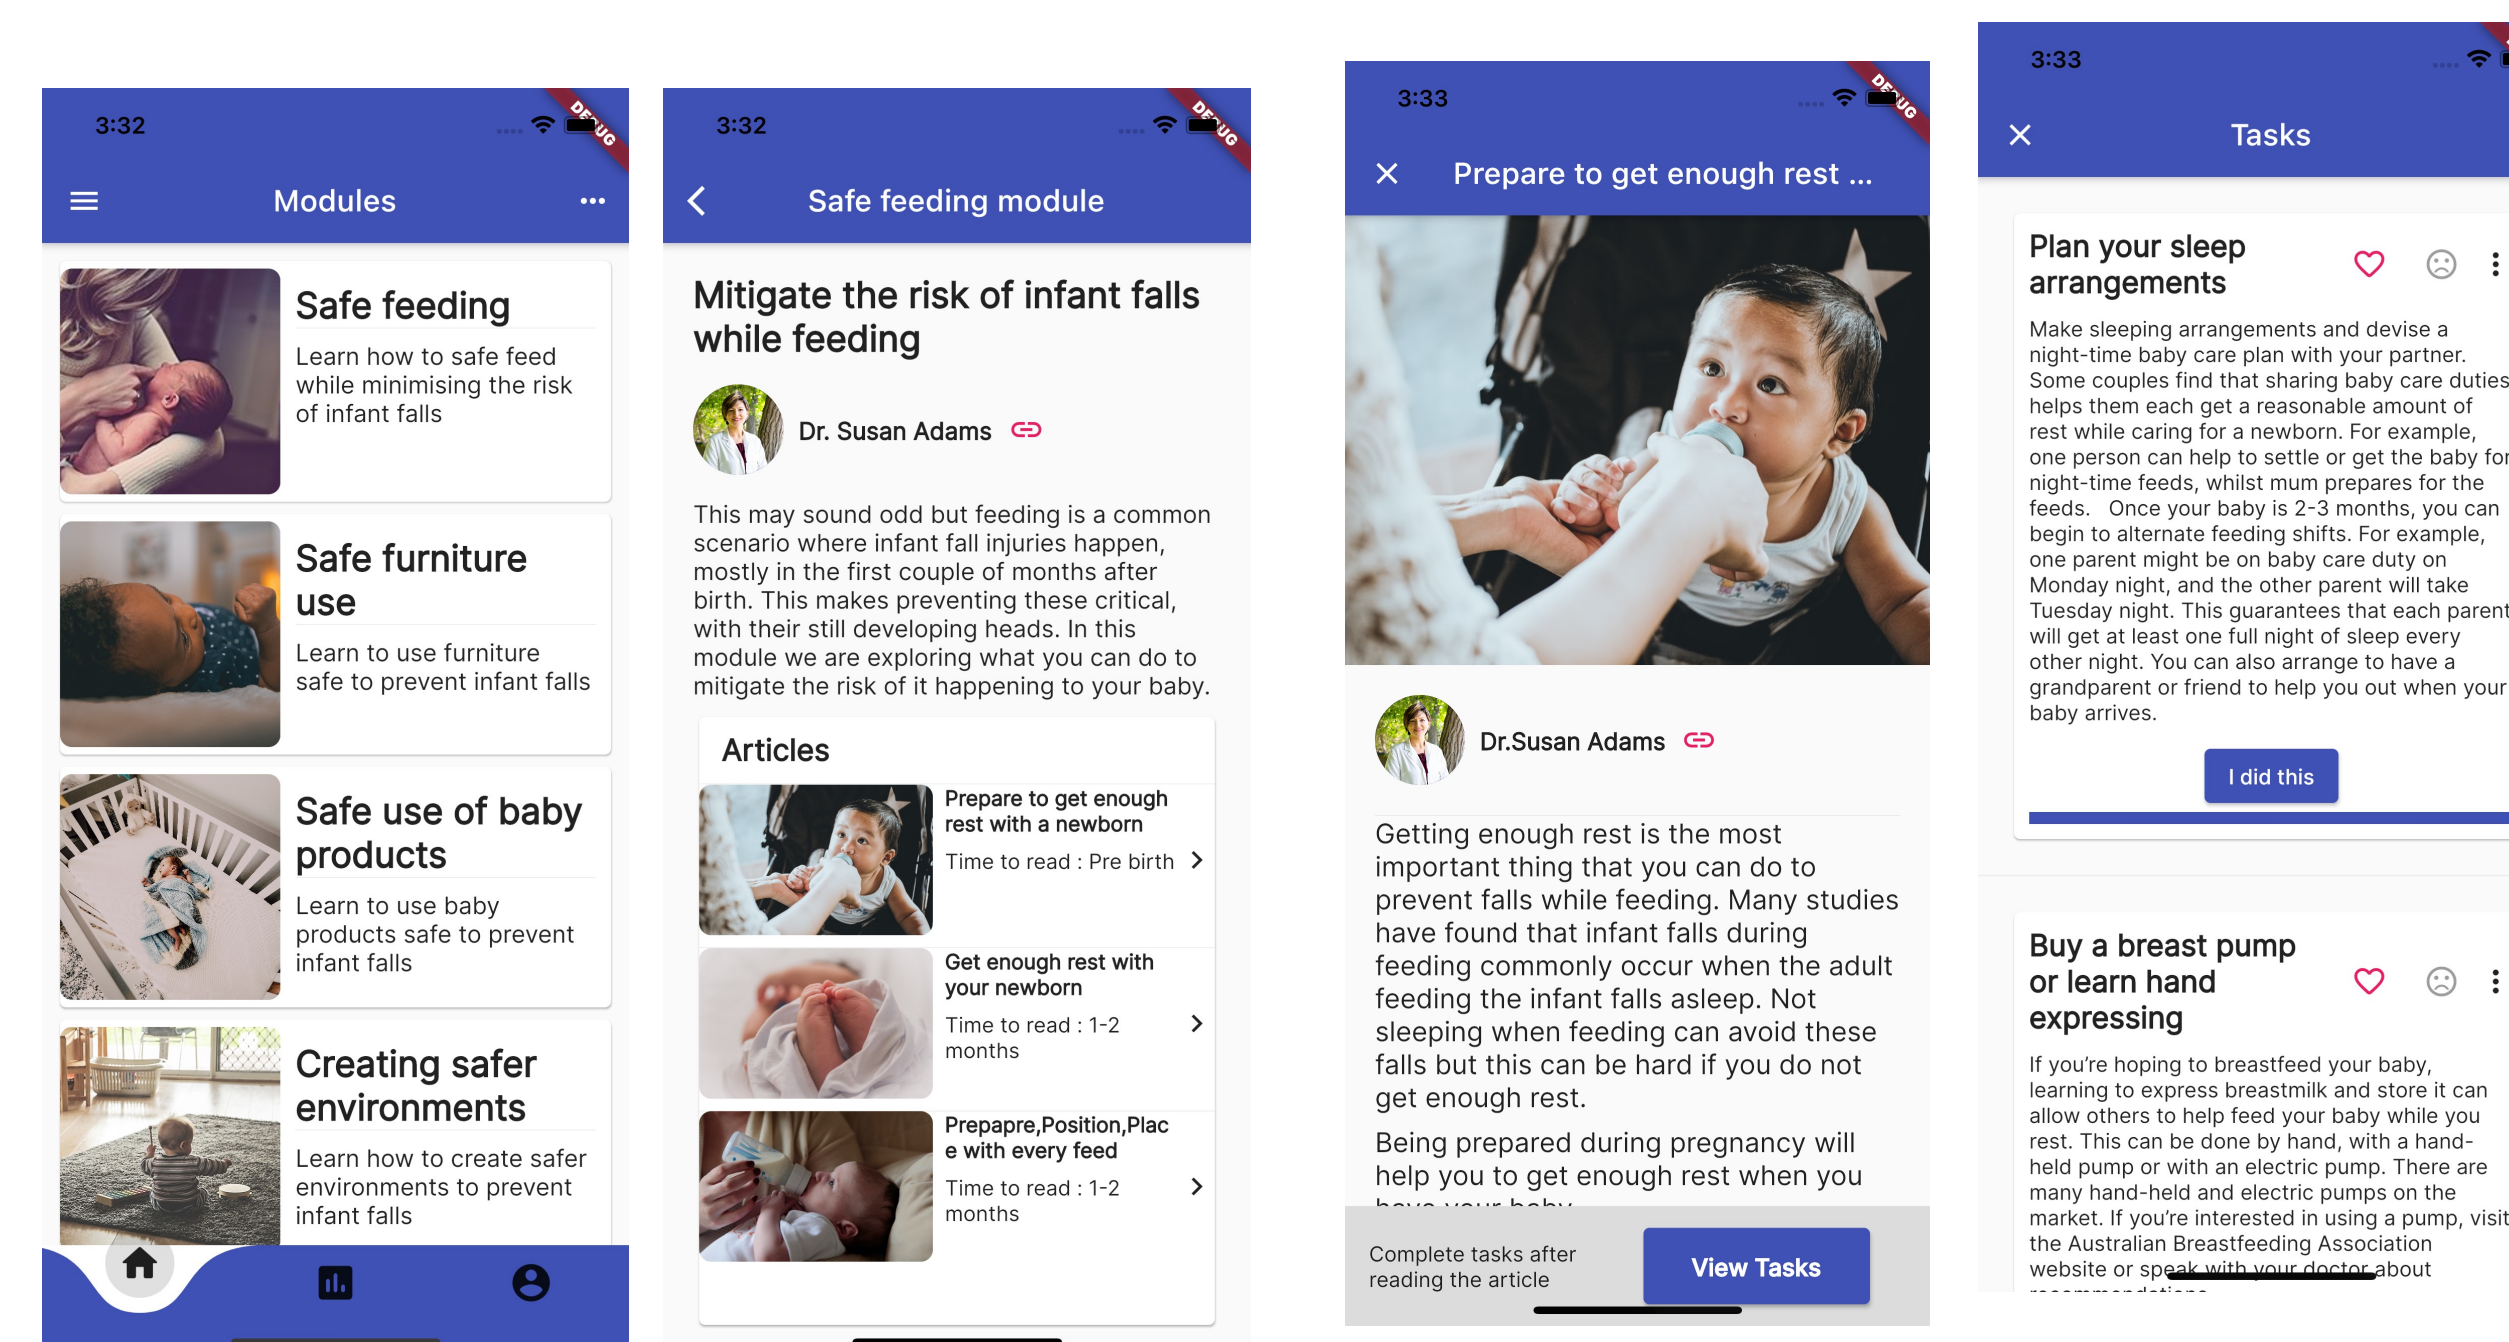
3:32

DEBUG

Modules

Safe feeding

Learn how to safe feed while minimising the risk of infant falls

Safe furniture use

Learn to use furniture safe to prevent infant falls

Safe use of baby products

Learn to use baby products safe to prevent infant falls

Creating safer environments

Learn how to create safer environments to prevent infant falls

3:32

DEBUG

Safe feeding module

Mitigate the risk of infant falls while feeding

Dr. Susan Adams

This may sound odd but feeding is a common scenario where infant fall injuries happen, mostly in the first couple of months after birth. This makes preventing these critical, with their still developing heads. In this module we are exploring what you can do to mitigate the risk of it happening to your baby.

Articles

Prepare to get enough rest with a newborn
Time to read : Pre birth

Get enough rest with your newborn
Time to read : 1-2 months

Prepapre,Position,Place with every feed
Time to read : 1-2 months

3:33

DEBUG

Prepare to get enough rest ...

Dr.Susan Adams

Getting enough rest is the most important thing that you can do to prevent falls while feeding. Many studies have found that infant falls during feeding commonly occur when the adult feeding the infant falls asleep. Not sleeping when feeding can avoid these falls but this can be hard if you do not get enough rest.

Being prepared during pregnancy will help you to get enough rest when you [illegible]

Complete tasks after reading the article

View Tasks

3:33

Tasks

Plan your sleep arrangements

Make sleeping arrangements and devise a night-time baby care plan with your partner. Some couples find that sharing baby care duties helps them each get a reasonable amount of rest while caring for a newborn. For example, one person can help to settle or get the baby for night-time feeds, whilst mum prepares for the feeds. Once your baby is 2-3 months, you can begin to alternate feeding shifts. For example, one parent might be on baby care duty on Monday night, and the other parent will take Tuesday night. This guarantees that each parent will get at least one full night of sleep every other night. You can also arrange to have a grandparent or friend to help you out when your baby arrives.

I did this

Buy a breast pump or learn hand expressing

If you're hoping to breastfeed your baby, learning to express breastmilk and store it can allow others to help feed your baby while you rest. This can be done by hand, with a hand-held pump or with an electric pump. There are many hand-held and electric pumps on the market. If you're interested in using a pump, visit the Australian Breastfeeding Association website or speak with your doctor about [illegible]